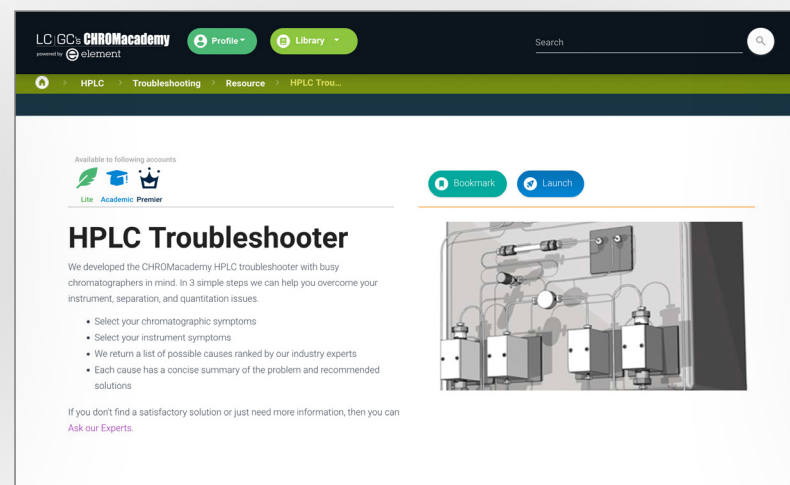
LC|GC's CHROMacademy
powered by element

Profile

Library

Search

HPLC > Troubleshooting > Resource > HPLC Trou...

Available to following accounts

Lite Academic Premier

Bookmark

Launch

HPLC Troubleshooter

We developed the CHROMacademy HPLC troubleshooter with busy chromatographers in mind. In 3 simple steps we can help you overcome your instrument, separation, and quantitation issues.

- Select your chromatographic symptoms
- Select your instrument symptoms
- We return a list of possible causes ranked by our industry experts
- Each cause has a concise summary of the problem and recommended solutions

If you don't find a satisfactory solution or just need more information, then you can Ask our Experts.